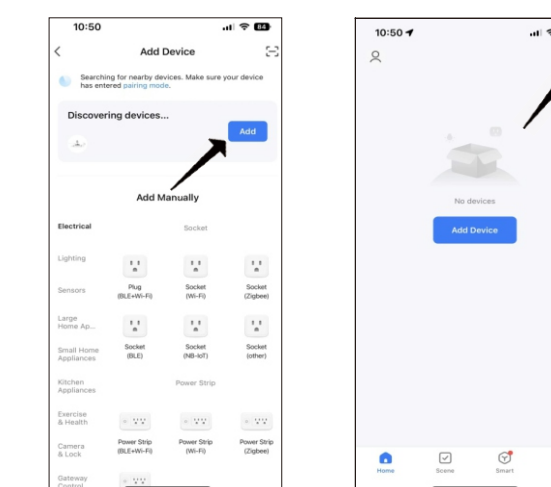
10:50

Add Device

Searching for nearby devices. Make sure your device has entered pairing mode.

Discovering devices...

Add

Add Manually

Electrical

Socket

Lighting

Sensors

Plug (BLE+Wi-Fi)

Socket (Wi-Fi)

Socket (Zigbee)

Large Home Ap...

Small Home Appliances

Socket (BLE)

Socket (NB-IoT)

Socket (other)

Kitchen Appliances

Power Strip

Exercise & Health

Camera & Lock

Power Strip (BLE+Wi-Fi)

Power Strip (Wi-Fi)

Power Strip (Zigbee)

Gateway Control

10:50

No devices

Add Device

Home

Scene

Smart